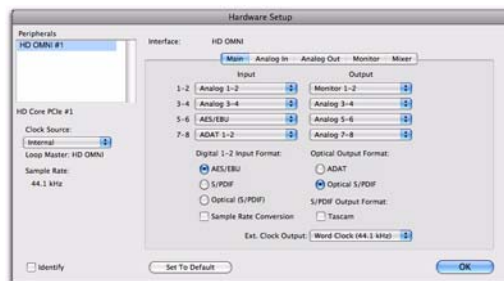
Hardware Setup

Peripherals
HD OMNI #1

HD Core PCIe #1
Clock Source:
Internal
Loop Master: HD OMNI
Sample Rate:
44.1 kHz

Identify

Interface: HD OMNI

Main | Analog In | Analog Out | Monitor | Mixer

| | Input | Output |
|---|---|---|
| 1-2 | Analog 1-2 | Monitor 1-2 |
| 3-4 | Analog 3-4 | Analog 3-4 |
| 5-6 | AES/EBU | Analog 5-6 |
| 7-8 | ADAT 1-2 | Analog 7-8 |

Digital 1-2 Input Format:
AES/EBU
S/PDIF
Optical (S/PDIF)
Sample Rate Conversion

Optical Output Format:
ADAT
Optical S/PDIF
S/PDIF Output Format:
Tascam

Ext. Clock Output: Word Clock (44.1 kHz)

Set To Default

OK